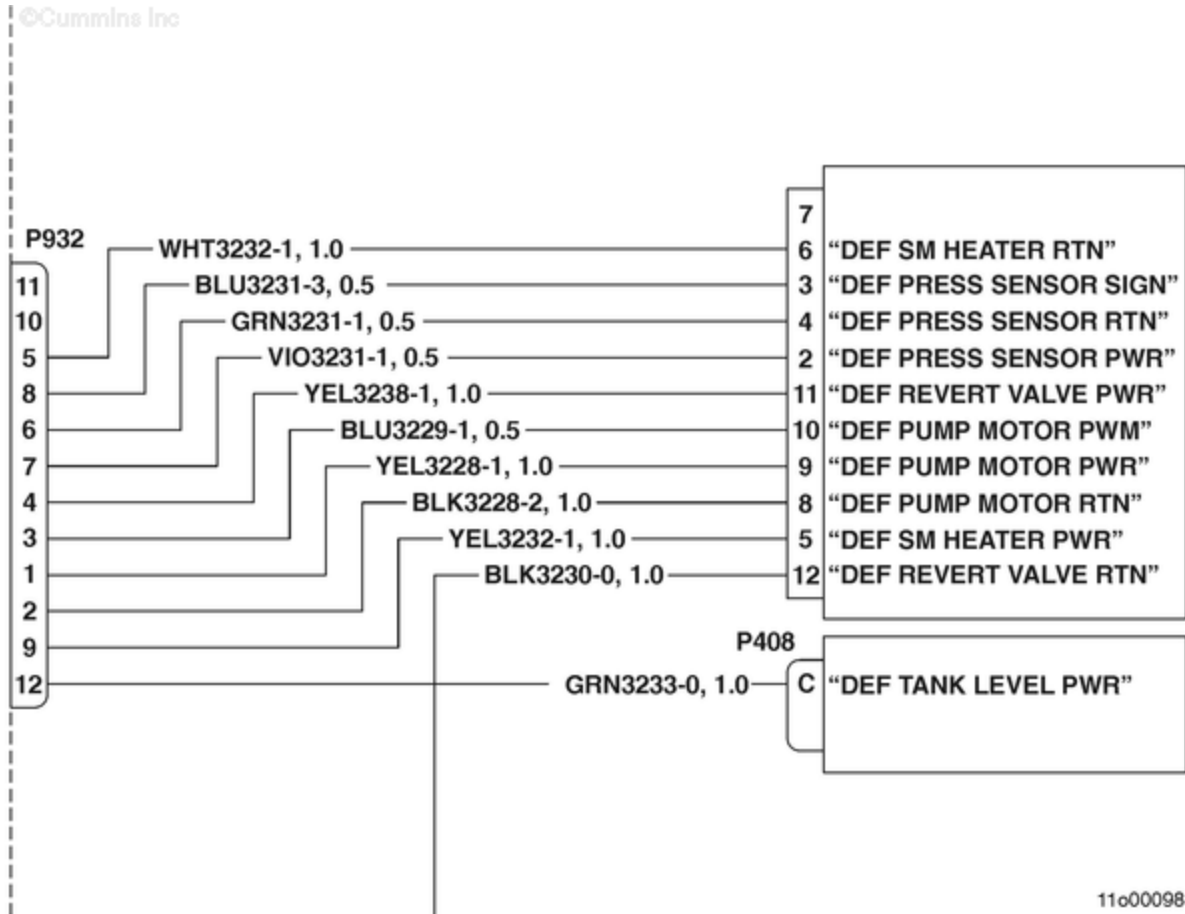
©Cummins Inc

P932

11
10
5
8
6
7
4
3
1
2
9
12

WHT3232-1, 1.0
BLU3231-3, 0.5
GRN3231-1, 0.5
VIO3231-1, 0.5
YEL3238-1, 1.0
BLU3229-1, 0.5
YEL3228-1, 1.0
BLK3228-2, 1.0
YEL3232-1, 1.0
BLK3230-0, 1.0

7
6 "DEF SM HEATER RTN"
3 "DEF PRESS SENSOR SIGN"
4 "DEF PRESS SENSOR RTN"
2 "DEF PRESS SENSOR PWR"
11 "DEF REVERT VALVE PWR"
10 "DEF PUMP MOTOR PWM"
9 "DEF PUMP MOTOR PWR"
8 "DEF PUMP MOTOR RTN"
5 "DEF SM HEATER PWR"
12 "DEF REVERT VALVE RTN"

P408
GRN3233-0, 1.0
C "DEF TANK LEVEL PWR"

11o00098